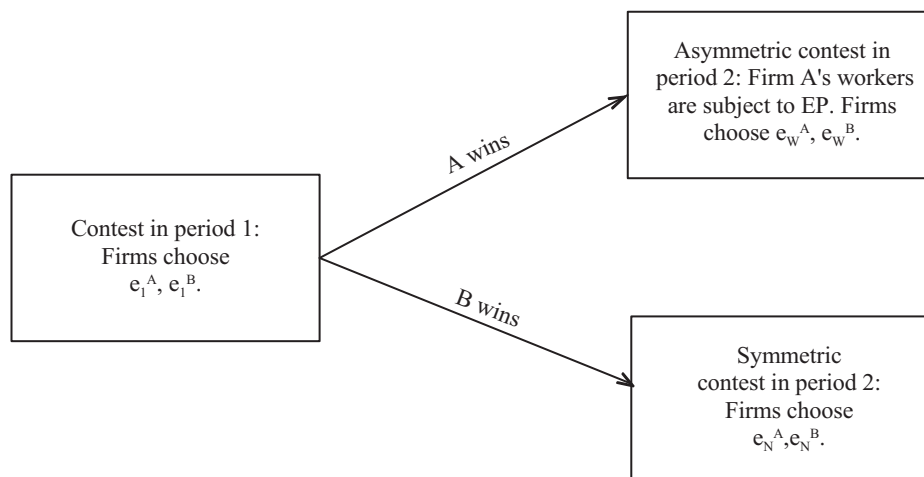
Contest in period 1: Firms choose $e_1^A$, $e_1^B$.

A wins

Asymmetric contest in period 2: Firm A's workers are subject to EP. Firms choose $e_W^A$, $e_W^B$.

B wins

Symmetric contest in period 2: Firms choose $e_N^A$,$e_N^B$.